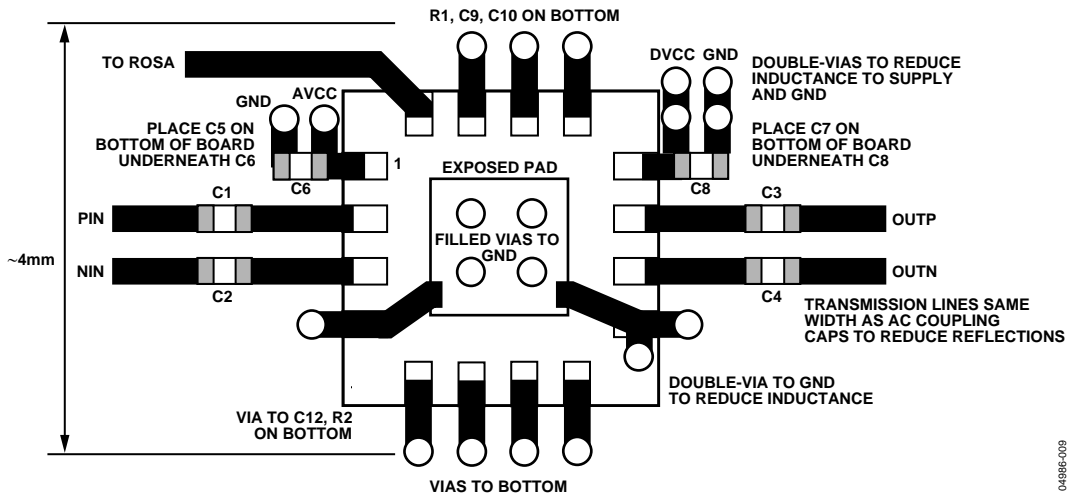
R1, C9, C10 ON BOTTOM

TO ROSA

DVCC GND

DOUBLE-VIAS TO REDUCE INDUCTANCE TO SUPPLY AND GND

GND AVCC

PLACE C5 ON BOTTOM OF BOARD UNDERNEATH C6

C6

1

EXPOSED PAD

PLACE C7 ON BOTTOM OF BOARD UNDERNEATH C8

C8

C1

C3

PIN

OUTP

FILLED VIAS TO GND

~4mm

NIN

OUTN

C2

C4

TRANSMISSION LINES SAME WIDTH AS AC COUPLING CAPS TO REDUCE REFLECTIONS

DOUBLE-VIA TO GND TO REDUCE INDUCTANCE

VIA TO C12, R2 ON BOTTOM

VIAS TO BOTTOM

04986-009